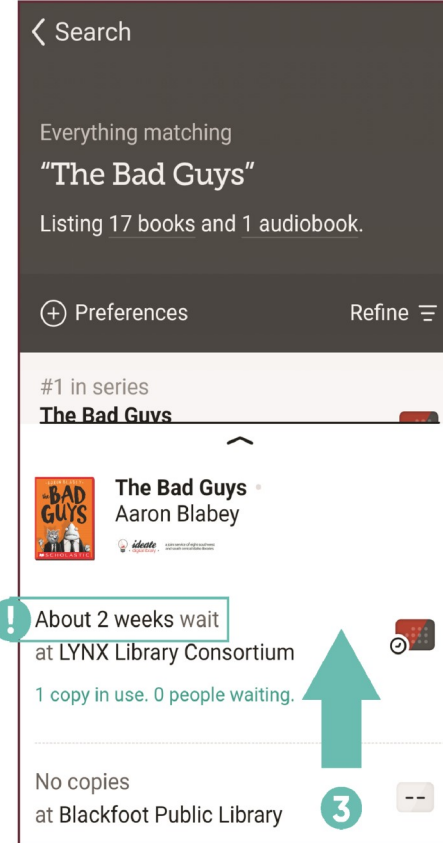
< Search

Everything matching
“The Bad Guys”
Listing 17 books and 1 audiobook.

⊕ Preferences

Refine

#1 in series
The Bad Guys

BAD GUYS
SCHOLASTIC

The Bad Guys
Aaron Blabey
ideate

!

About 2 weeks wait
at LYNX Library Consortium
1 copy in use. 0 people waiting.

No copies
at Blackfoot Public Library

--

3